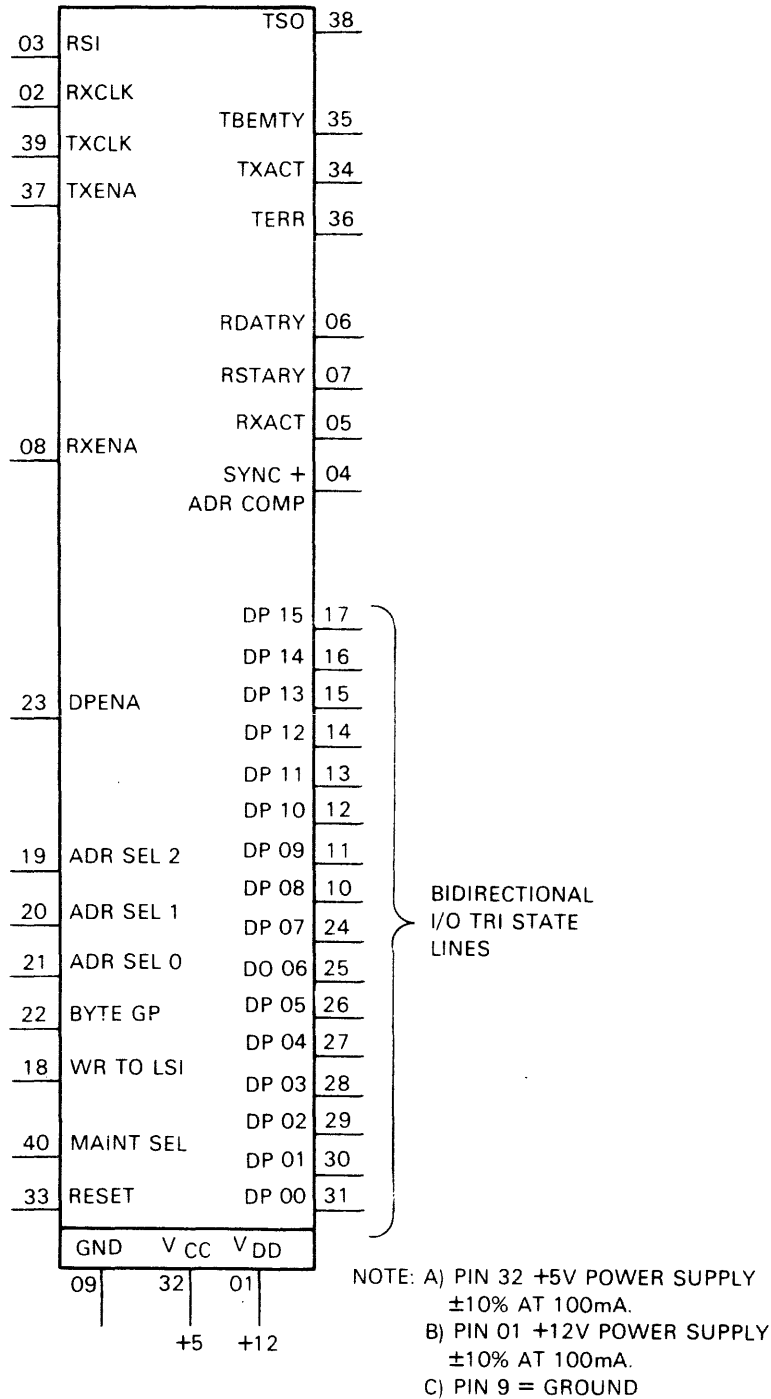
TSO 38
03 RSI
02 RXCLK
TBEMTY 35
39 TXCLK
TXACT 34
37 TXENA
TERR 36

RDATRY 06
RSTARY 07
RXACT 05
08 RXENA
SYNC + ADR COMP 04

DP 15 17
DP 14 16
23 DPENA
DP 13 15
DP 12 14
DP 11 13
DP 10 12
19 ADR SEL 2
DP 09 11
DP 08 10
20 ADR SEL 1
DP 07 24
21 ADR SEL 0
DO 06 25
22 BYTE GP
DP 05 26
DP 04 27
18 WR TO LSI
DP 03 28
DP 02 29
40 MAINT SEL
DP 01 30
33 RESET
DP 00 31

BIDIRECTIONAL I/O TRI STATE LINES

GND $V_{CC}$ $V_{DD}$
09 32 01
+5 +12

NOTE: A) PIN 32 +5V POWER SUPPLY ±10% AT 100mA.
B) PIN 01 +12V POWER SUPPLY ±10% AT 100mA.
C) PIN 9 = GROUND